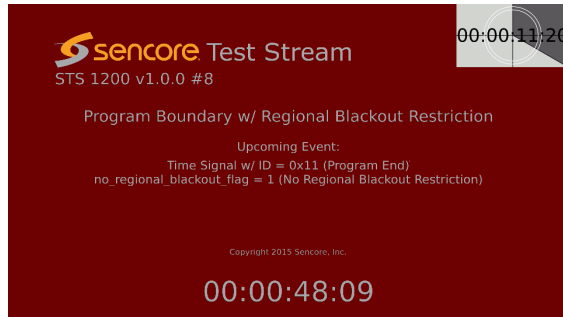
sencore Test Stream
STS 1200 v1.0.0 #8

00:00:11:20

Program Boundary w/ Regional Blackout Restriction

Upcoming Event:
Time Signal w/ ID = 0x11 (Program End)
no_regional_blackout_flag = 1 (No Regional Blackout Restriction)

Copyright 2015 Sencore, Inc.

00:00:48:09